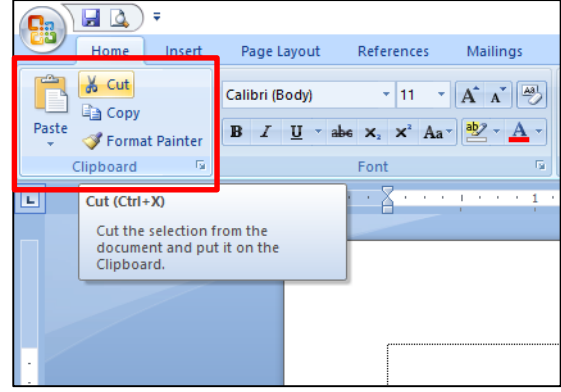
Home Insert Page Layout References Mailings

Cut
Copy
Paste
Format Painter
Clipboard

Calibri (Body) 11
B I U abe $x_2$ $x^2$ Aa
Font

Cut (Ctrl+X)

Cut the selection from the document and put it on the Clipboard.